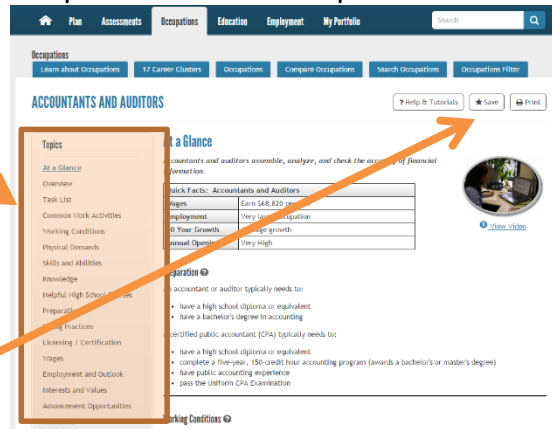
Plan Assessments Occupations Education Employment My Portfolio Search

Occupations
Learn about Occupations 17 Career Clusters Occupations Compare Occupations Search Occupations Occupations Filter

ACCOUNTANTS AND AUDITORS

? Help & Tutorials ★ Save Print

Topics
At a Glance
Overview
Task List
Common Work Activities
Working Conditions
Physical Demands
Skills and Abilities
Knowledge
Helpful High School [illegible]es
Preparati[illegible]
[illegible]ring Practices
Licensing / Certification
Wages
Employment and Outlook
Interests and Values
Advancement Opportunities

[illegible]t a Glance

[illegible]ccountants and auditors assemble, analyze, and check the accu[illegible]y of financial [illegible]formation.

| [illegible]uick Facts: Accountants and Auditors | |
|---|---|
| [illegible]ages | Earn $68,820 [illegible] |
| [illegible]mployment | Very la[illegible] occupation |
| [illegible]0 Year Growth | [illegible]ge growth |
| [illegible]nnual Openi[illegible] | Very High |

View Video

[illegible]eparation

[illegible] accountant or auditor typically needs to:

• have a high school diploma or equivalent
• have a bachelor's degree in accounting

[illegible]ertified public accountant (CPA) typically needs to:

• have a high school diploma or equivalent
• complete a five-year, 150-credit hour accounting program (awards a bachelor's or master's degree)
• have public accounting experience
• pass the Uniform CPA Examination

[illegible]orking Conditions